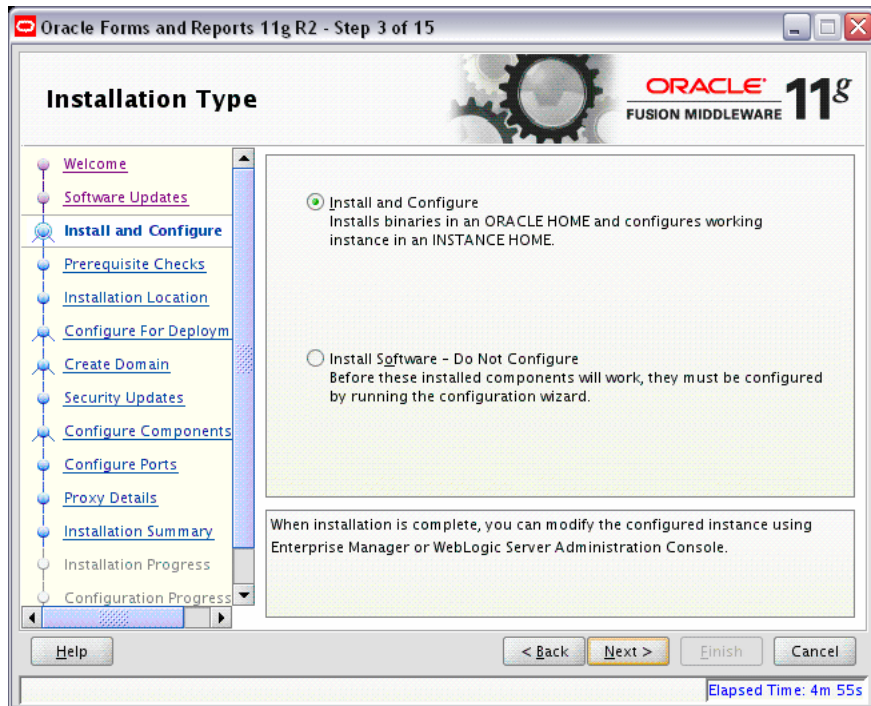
Oracle Forms and Reports 11g R2 - Step 3 of 15

Installation Type

ORACLE FUSION MIDDLEWARE 11g

Welcome
Software Updates
Install and Configure
Prerequisite Checks
Installation Location
Configure For Deploym
Create Domain
Security Updates
Configure Components
Configure Ports
Proxy Details
Installation Summary
Installation Progress
Configuration Progress

Install and Configure
Installs binaries in an ORACLE HOME and configures working instance in an INSTANCE HOME.

Install Software - Do Not Configure
Before these installed components will work, they must be configured by running the configuration wizard.

When installation is complete, you can modify the configured instance using Enterprise Manager or WebLogic Server Administration Console.

Help

< Back

Next >

Finish

Cancel

Elapsed Time: 4m 55s